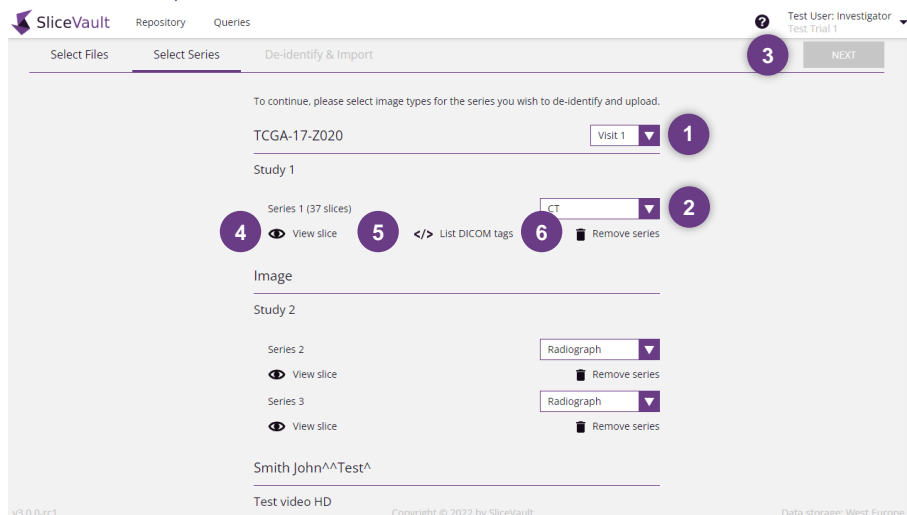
SliceVault Repository Queries

Test User: Investigator
Test Trial 1

Select Files | Select Series | De-identify & Import

3 NEXT

To continue, please select image types for the series you wish to de-identify and upload.

TCGA-17-Z020

Visit 1 1

Study 1

Series 1 (37 slices)

CT 2

4 View slice 5 </> List DICOM tags 6 Remove series

Image

Study 2

Series 2

Radiograph

View slice Remove series

Series 3

Radiograph

View slice Remove series

Smith John^^Test^

Test video HD

v3.0.0-rc1 Copyright © 2022 by SliceVault Data storage: West Europe